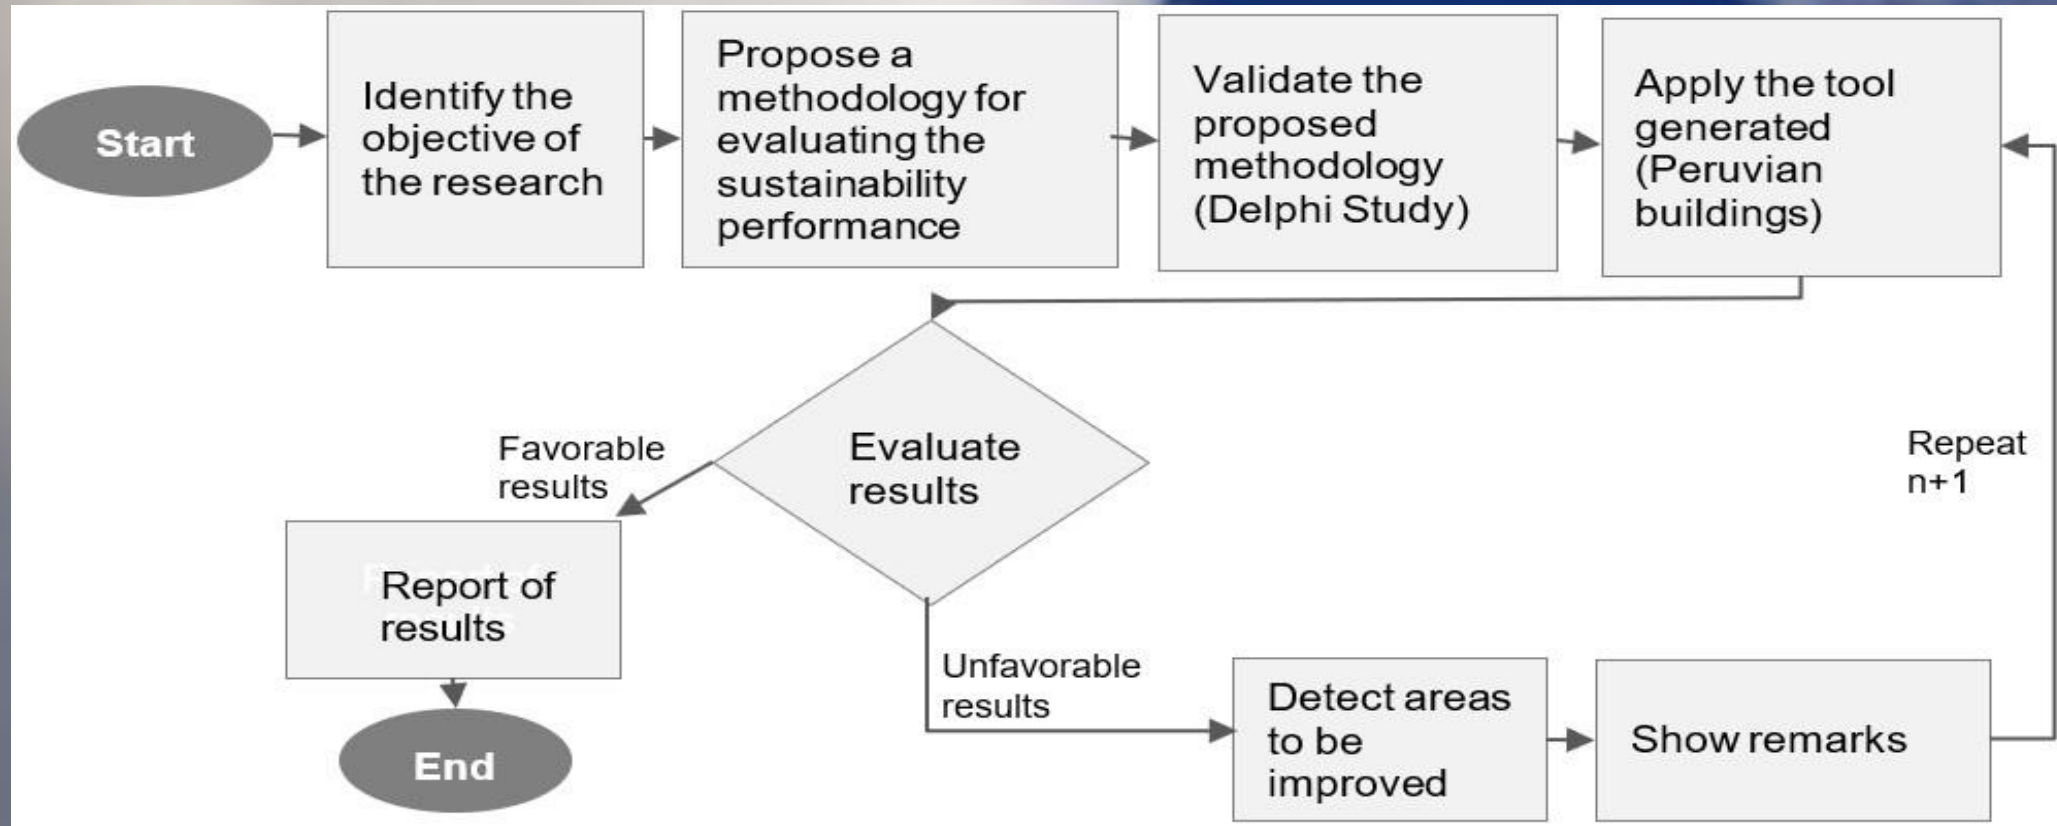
Start

Identify the objective of the research

Propose a methodology for evaluating the sustainability performance

Validate the proposed methodology (Delphi Study)

Apply the tool generated (Peruvian buildings)

Evaluate results

Favorable results

Report of results

End

Unfavorable results

Detect areas to be improved

Show remarks

Repeat n+1